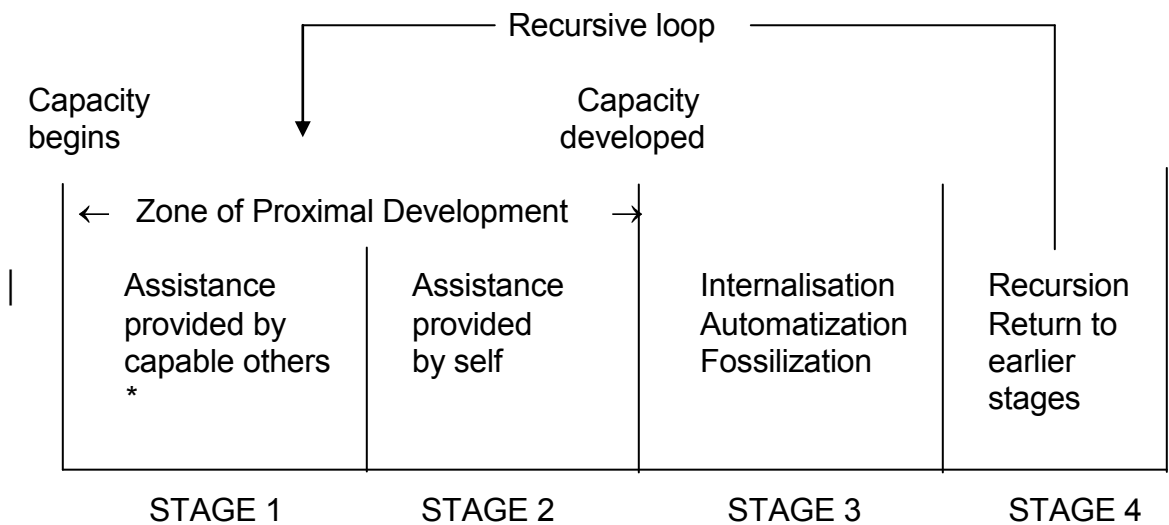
Recursive loop

Capacity begins

Capacity developed

← Zone of Proximal Development →

Assistance provided by capable others
*

Assistance provided by self

Internalisation
Automatization
Fossilization

Recursion
Return to earlier stages

STAGE 1

STAGE 2

STAGE 3

STAGE 4